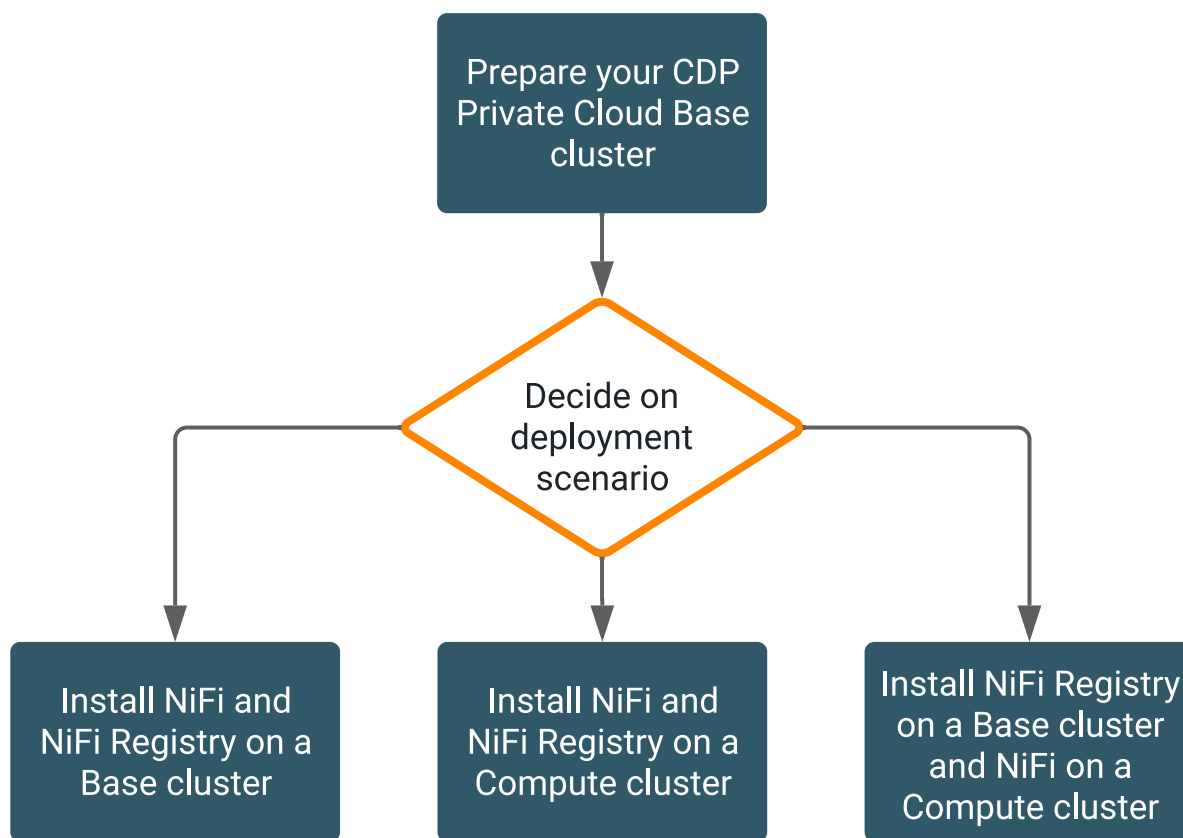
Prepare your CDP Private Cloud Base cluster

Decide on deployment scenario

Install NiFi and NiFi Registry on a Base cluster

Install NiFi and NiFi Registry on a Compute cluster

Install NiFi Registry on a Base cluster and NiFi on a Compute cluster